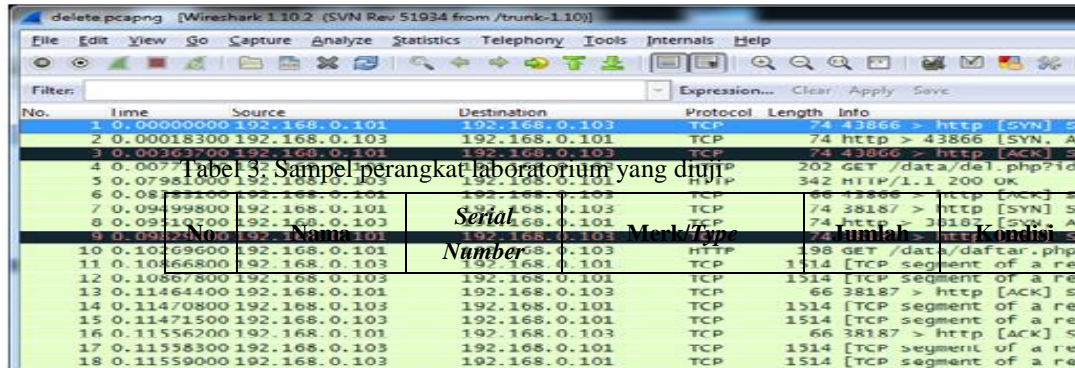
delete.pcapng [Wireshark 1.10.2 (SVN Rev 51934 from /trunk-1.10)]

File Edit View Go Capture Analyze Statistics Telephony Tools Internals Help

Filter: Expression... Clear Apply Save

Tabel 3. Sampel perangkat laboratorium yang diuji

| No | Nama | *Serial Number* | Merk/*Type* | Jumlah | Kondisi |
|---|---|---|---|---|---|

| No. | Time | Source | Destination | Protocol | Length | Info |
|---|---|---|---|---|---|---|
| 1 | 0.00000000 | 192.168.0.101 | 192.168.0.103 | TCP | 74 | 43866 > http [SYN] S |
| 2 | 0.00018300 | 192.168.0.103 | 192.168.0.101 | TCP | 74 | http > 43866 [SYN, A |
| 3 | 0.00363700 | 192.168.0.101 | 192.168.0.103 | TCP | 74 | 43866 > http [ACK] S |
| 4 | 0.007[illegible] | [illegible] | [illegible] | HTTP | 202 | GET /data/del.php?id |
| 5 | 0.07981000 | 192.168.0.103 | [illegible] | HTTP | 342 | HTTP/1.1 200 OK |
| 6 | 0.08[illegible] | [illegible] | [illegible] | TCP | 66 | 43866 > http [ACK] S |
| 7 | 0.09499800 | 192.168.0.101 | 192.168.0.103 | TCP | 74 | 38187 > http [SYN] S |
| 8 | 0.09510700 | 192.168.0.103 | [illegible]168.0.101 | TCP | 74 | http > 38187 [SYN, A |
| 9 | 0.0982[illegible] | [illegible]101 | 192.168.0.103 | TCP | 74 | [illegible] |
| 10 | 0.10269600 | 192.168.0.101 | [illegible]68.0.103 | HTTP | 198 | GET /data/daftar.php |
| 11 | 0.10866800 | 192.168.0.103 | 192.168.0.101 | TCP | 1514 | [TCP segment of a re |
| 12 | 0.10867800 | 192.168.0.103 | 192.168.0.101 | TCP | 1514 | [TCP segment of a re |
| 13 | 0.11464400 | 192.168.0.101 | 192.168.0.103 | TCP | 66 | 38187 > http [ACK] S |
| 14 | 0.11470800 | 192.168.0.103 | 192.168.0.101 | TCP | 1514 | [TCP segment of a re |
| 15 | 0.11471500 | 192.168.0.103 | 192.168.0.101 | TCP | 1514 | [TCP segment of a re |
| 16 | 0.11556200 | 192.168.0.101 | 192.168.0.103 | TCP | 66 | 38187 > http [ACK] S |
| 17 | 0.11558300 | 192.168.0.103 | 192.168.0.101 | TCP | 1514 | [TCP segment of a re |
| 18 | 0.11559000 | 192.168.0.103 | 192.168.0.101 | TCP | 1514 | [TCP segment of a re |